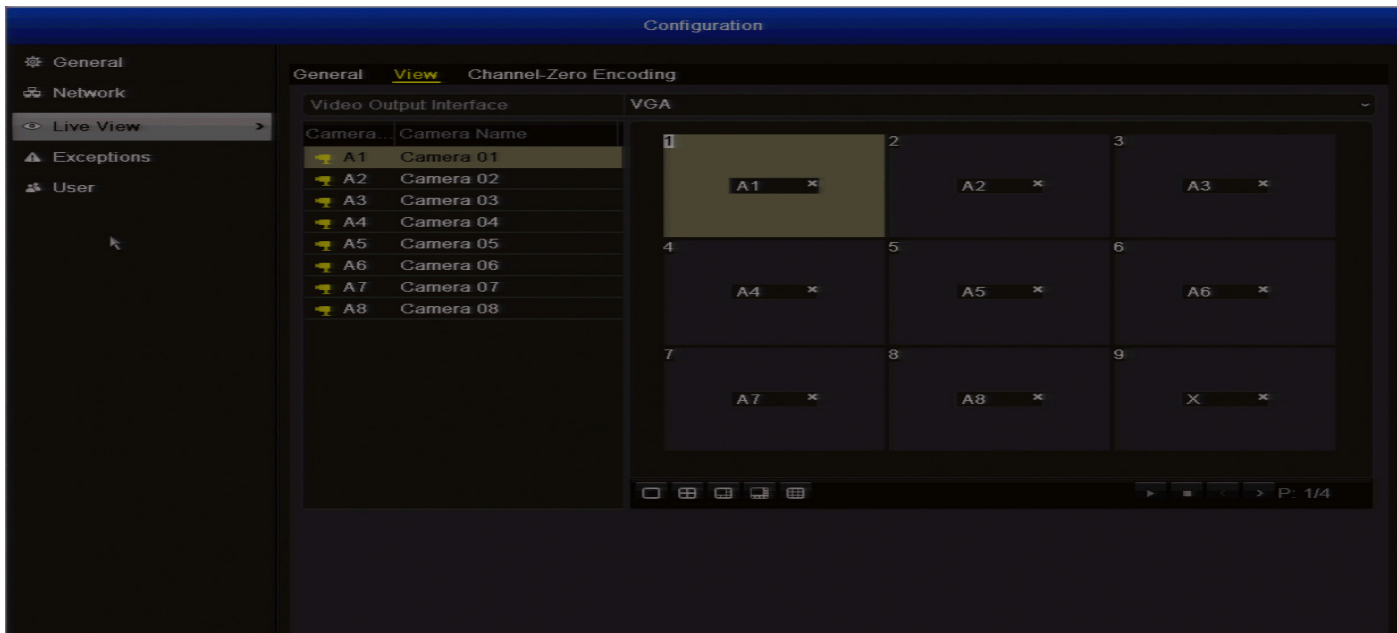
Configuration

General
Network
Live View
Exceptions
User

General View Channel-Zero Encoding

Video Output Interface VGA

| Camera... | Camera Name |
|---|---|
| A1 | Camera 01 |
| A2 | Camera 02 |
| A3 | Camera 03 |
| A4 | Camera 04 |
| A5 | Camera 05 |
| A6 | Camera 06 |
| A7 | Camera 07 |
| A8 | Camera 08 |

1 A1 ×
2 A2 ×
3 A3 ×
4 A4 ×
5 A5 ×
6 A6 ×
7 A7 ×
8 A8 ×
9 X ×

P: 1/4